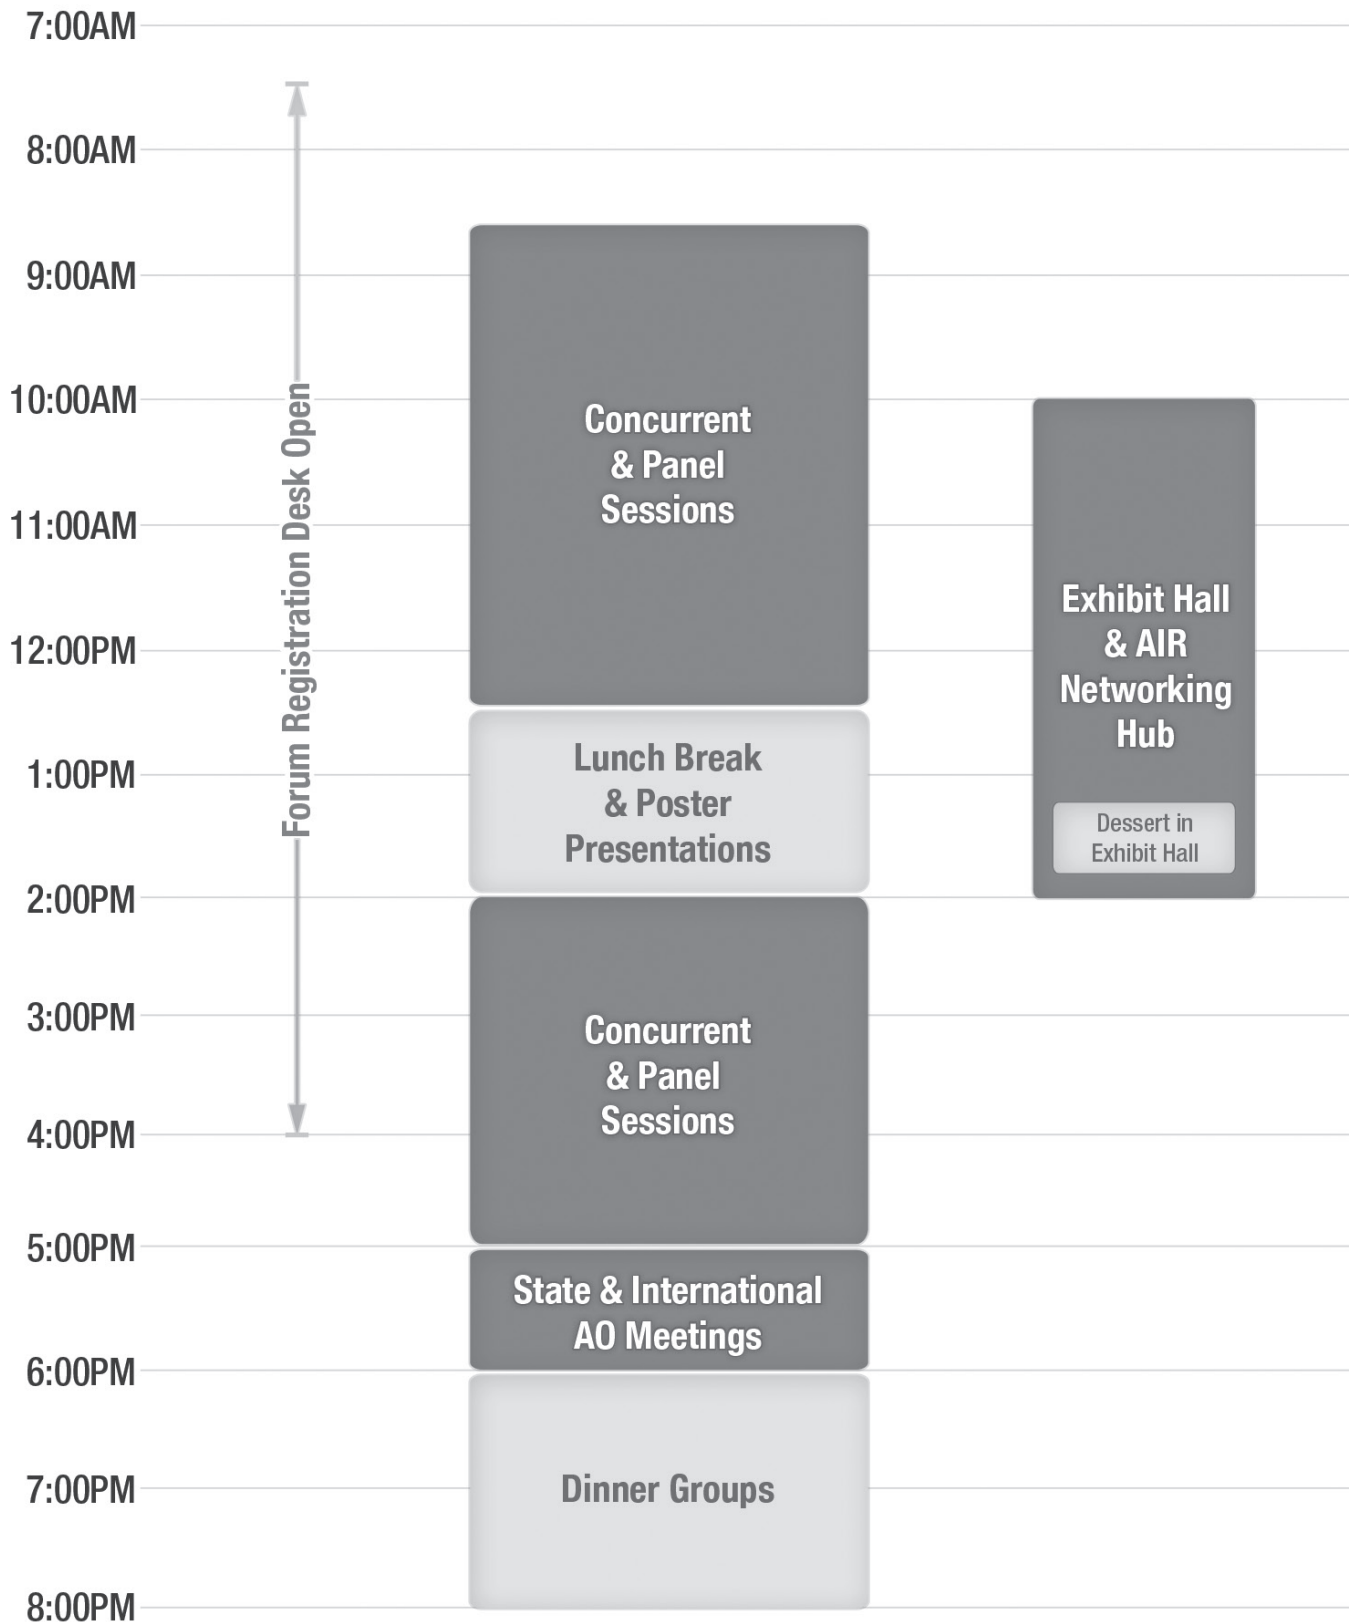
7:00AM
8:00AM
9:00AM
10:00AM
11:00AM
12:00PM
1:00PM
2:00PM
3:00PM
4:00PM
5:00PM
6:00PM
7:00PM
8:00PM

Forum Registration Desk Open

Concurrent & Panel Sessions

Lunch Break & Poster Presentations

Concurrent & Panel Sessions

State & International AO Meetings

Dinner Groups

Exhibit Hall & AIR Networking Hub

Dessert in Exhibit Hall